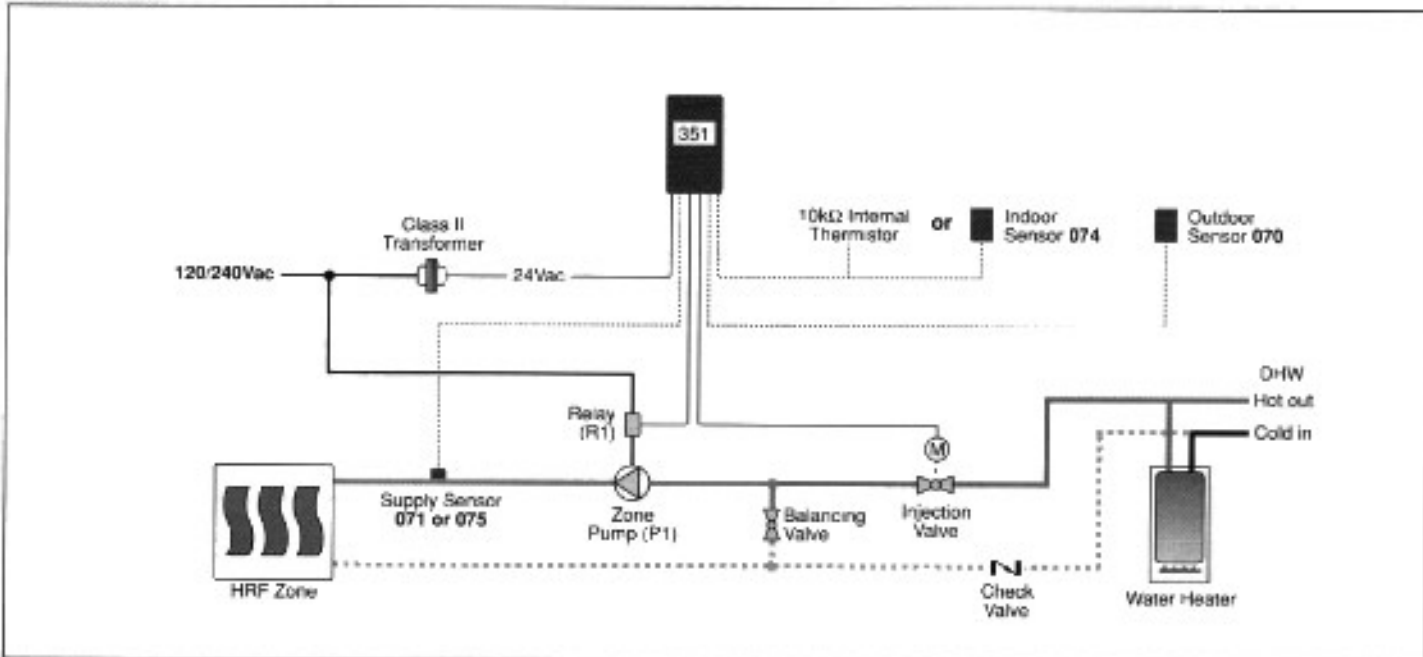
351

Class II Transformer

120/240Vac

24Vac

10kΩ Internal Thermistor

or

Indoor Sensor 074

Outdoor Sensor 070

DHW

Hot out

Cold in

Relay (R1)

M

Supply Sensor 071 or 075

Zone Pump (P1)

Balancing Valve

Injection Valve

HRF Zone

Check Valve

Water Heater